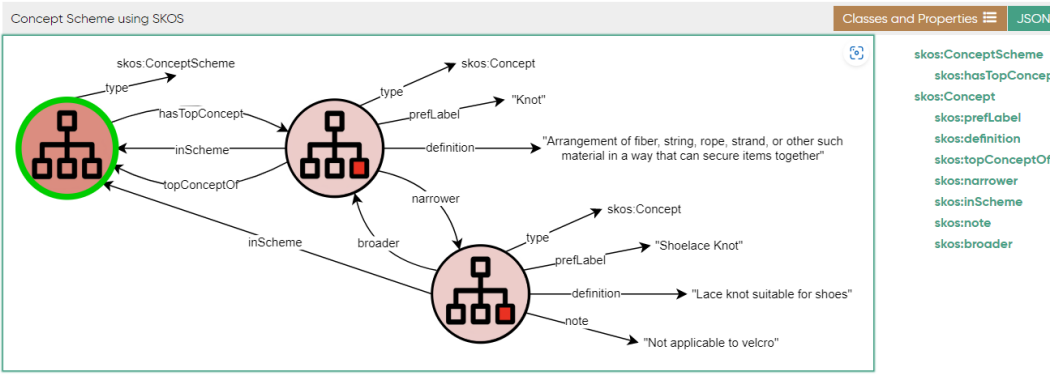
Concept Scheme using SKOS

Classes and Properties

JSON

skos:ConceptScheme

type

hasTopConcept

inScheme

topConceptOf

inScheme

type

skos:Concept

prefLabel

"Knot"

definition

"Arrangement of fiber, string, rope, strand, or other such material in a way that can secure items together"

narrower

broader

type

skos:Concept

prefLabel

"Shoelace Knot"

definition

"Lace knot suitable for shoes"

note

"Not applicable to velcro"

skos:ConceptScheme

skos:hasTopConcep

skos:Concept

skos:prefLabel

skos:definition

skos:topConceptOf

skos:narrower

skos:inScheme

skos:note

skos:broader